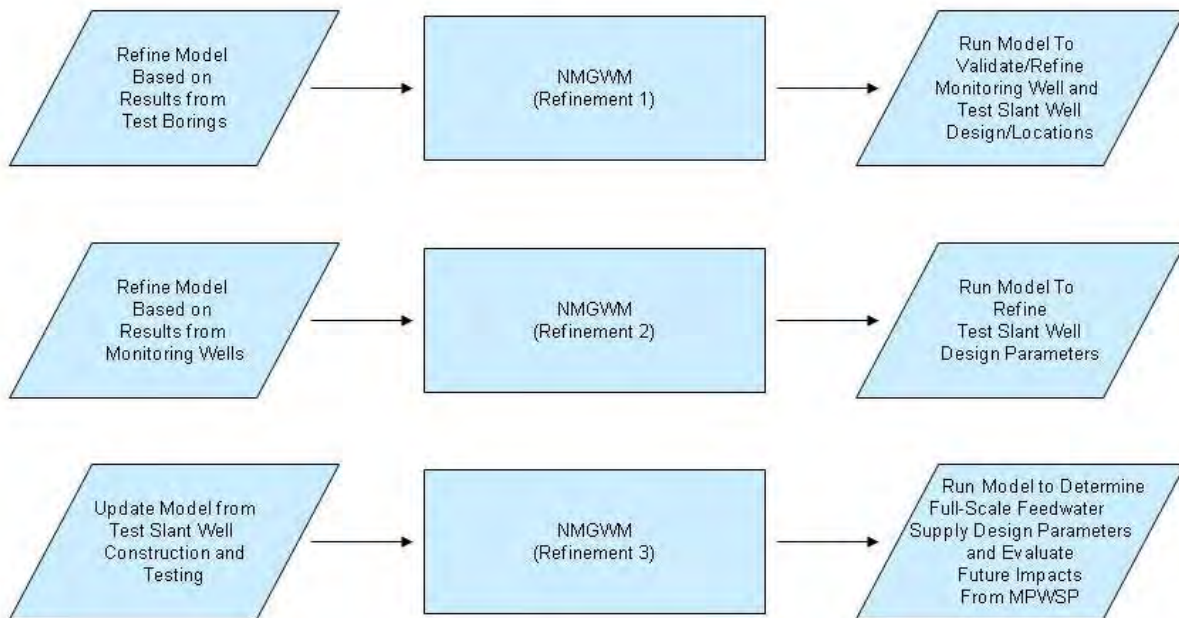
Refine Model Based on Results from Test Borings

NMGWM (Refinement 1)

Run Model To Validate/Refine Monitoring Well and Test Slant Well Design/Locations

Refine Model Based on Results from Monitoring Wells

NMGWM (Refinement 2)

Run Model To Refine Test Slant Well Design Parameters

Update Model from Test Slant Well Construction and Testing

NMGWM (Refinement 3)

Run Model to Determine Full-Scale Feedwater Supply Design Parameters and Evaluate Future Impacts From MPWSP